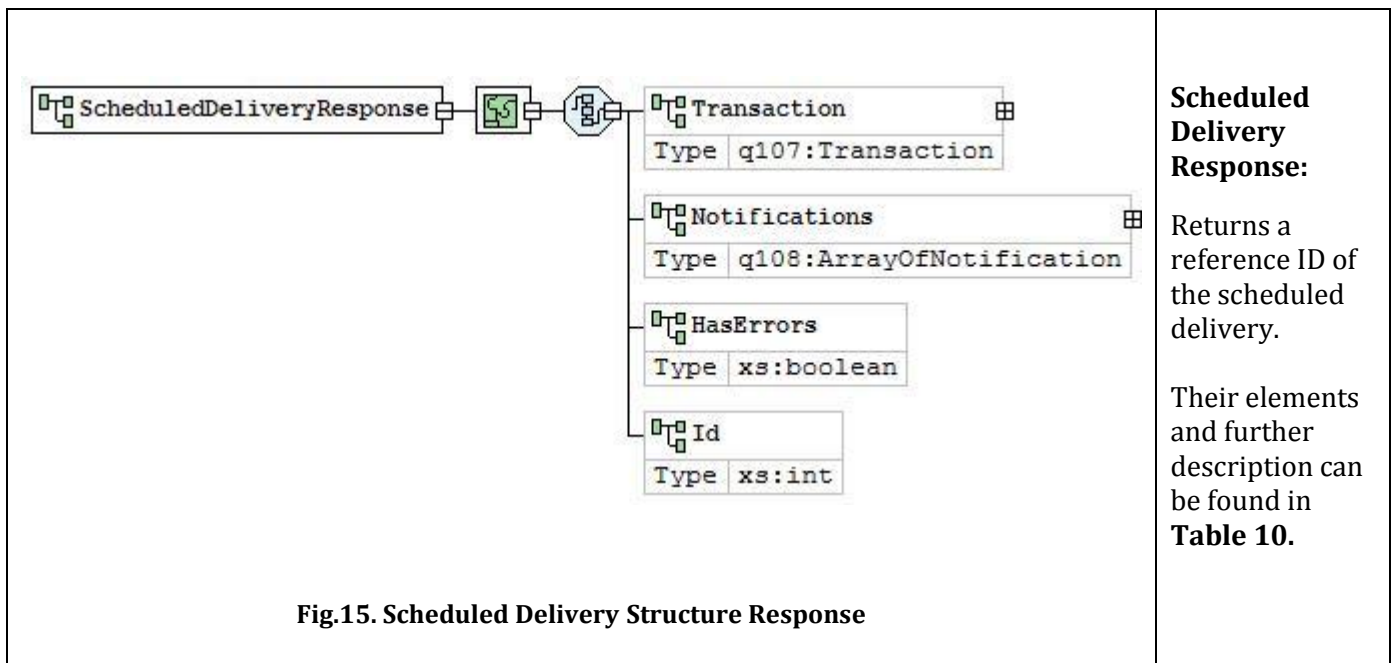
ScheduledDeliveryResponse

Transaction
Type q107:Transaction

Notifications
Type q108:ArrayOfNotification

HasErrors
Type xs:boolean

Id
Type xs:int

Fig.15. Scheduled Delivery Structure Response

**Scheduled Delivery Response:**

Returns a reference ID of the scheduled delivery.

Their elements and further description can be found in **Table 10.**